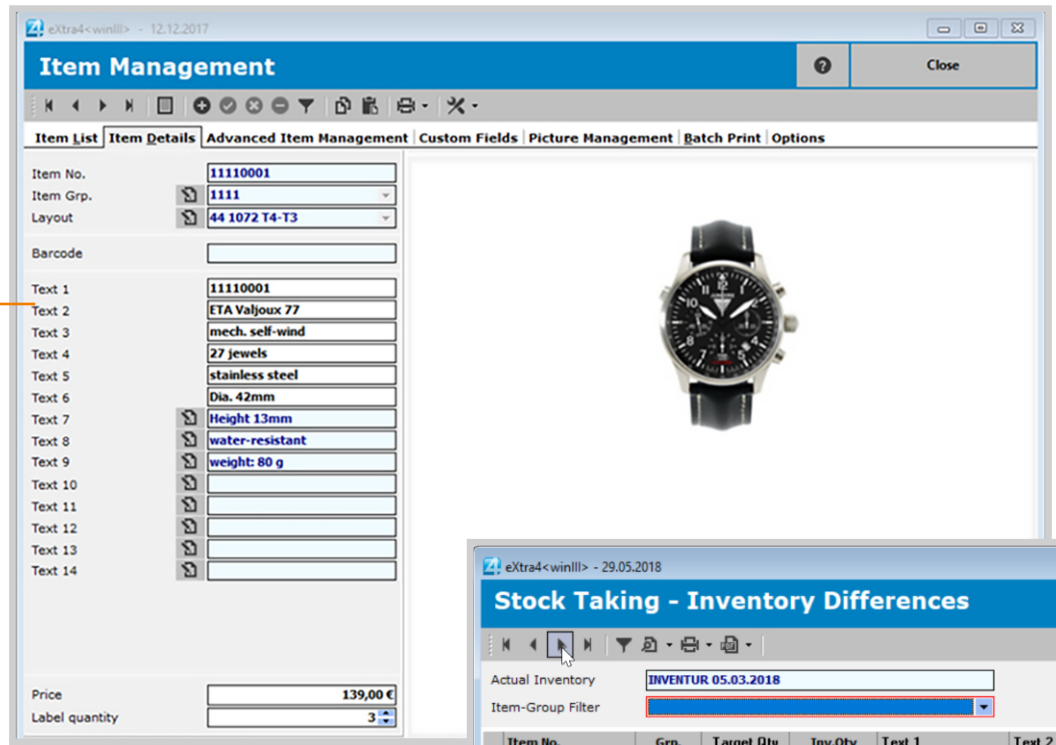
eXtra4<winIII> - 12.12.2017

Item Management

Close

Item List | Item Details | Advanced Item Management | Custom Fields | Picture Management | Batch Print | Options

Item No. 11110001
Item Grp. 1111
Layout 44 1072 T4-T3

Barcode

Text 1 11110001
Text 2 ETA Valjoux 77
Text 3 mech. self-wind
Text 4 27 jewels
Text 5 stainless steel
Text 6 Dia. 42mm
Text 7 Height 13mm
Text 8 water-resistant
Text 9 weight: 80 g
Text 10
Text 11
Text 12
Text 13
Text 14

Price 139,00 €
Label quantity 3

eXtra4<winIII> - 29.05.2018

Stock Taking - Inventory Differences

Actual Inventory INVENTUR 05.03.2018
Item-Group Filter

| Item No. | Grp. | Target Qty | Inv.Qty | Text 1 | Text 2 |
|---|---|---|---|---|---|